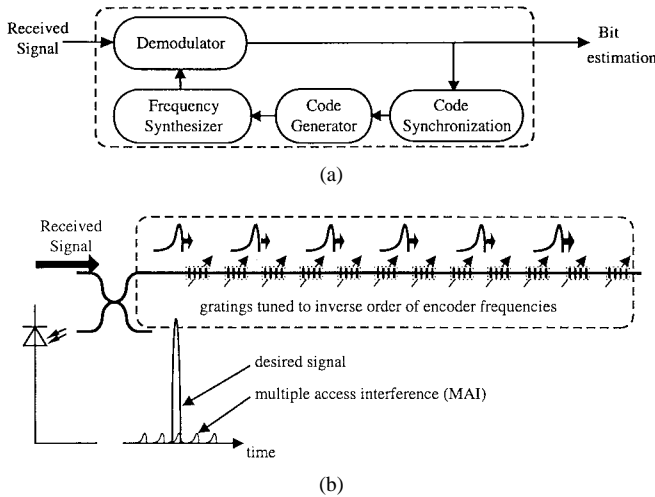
Received Signal

Demodulator

Bit estimation

Frequency Synthesizer

Code Generator

Code Synchronization

(a)

Received Signal

gratings tuned to inverse order of encoder frequencies

desired signal

multiple access interference (MAI)

time

(b)